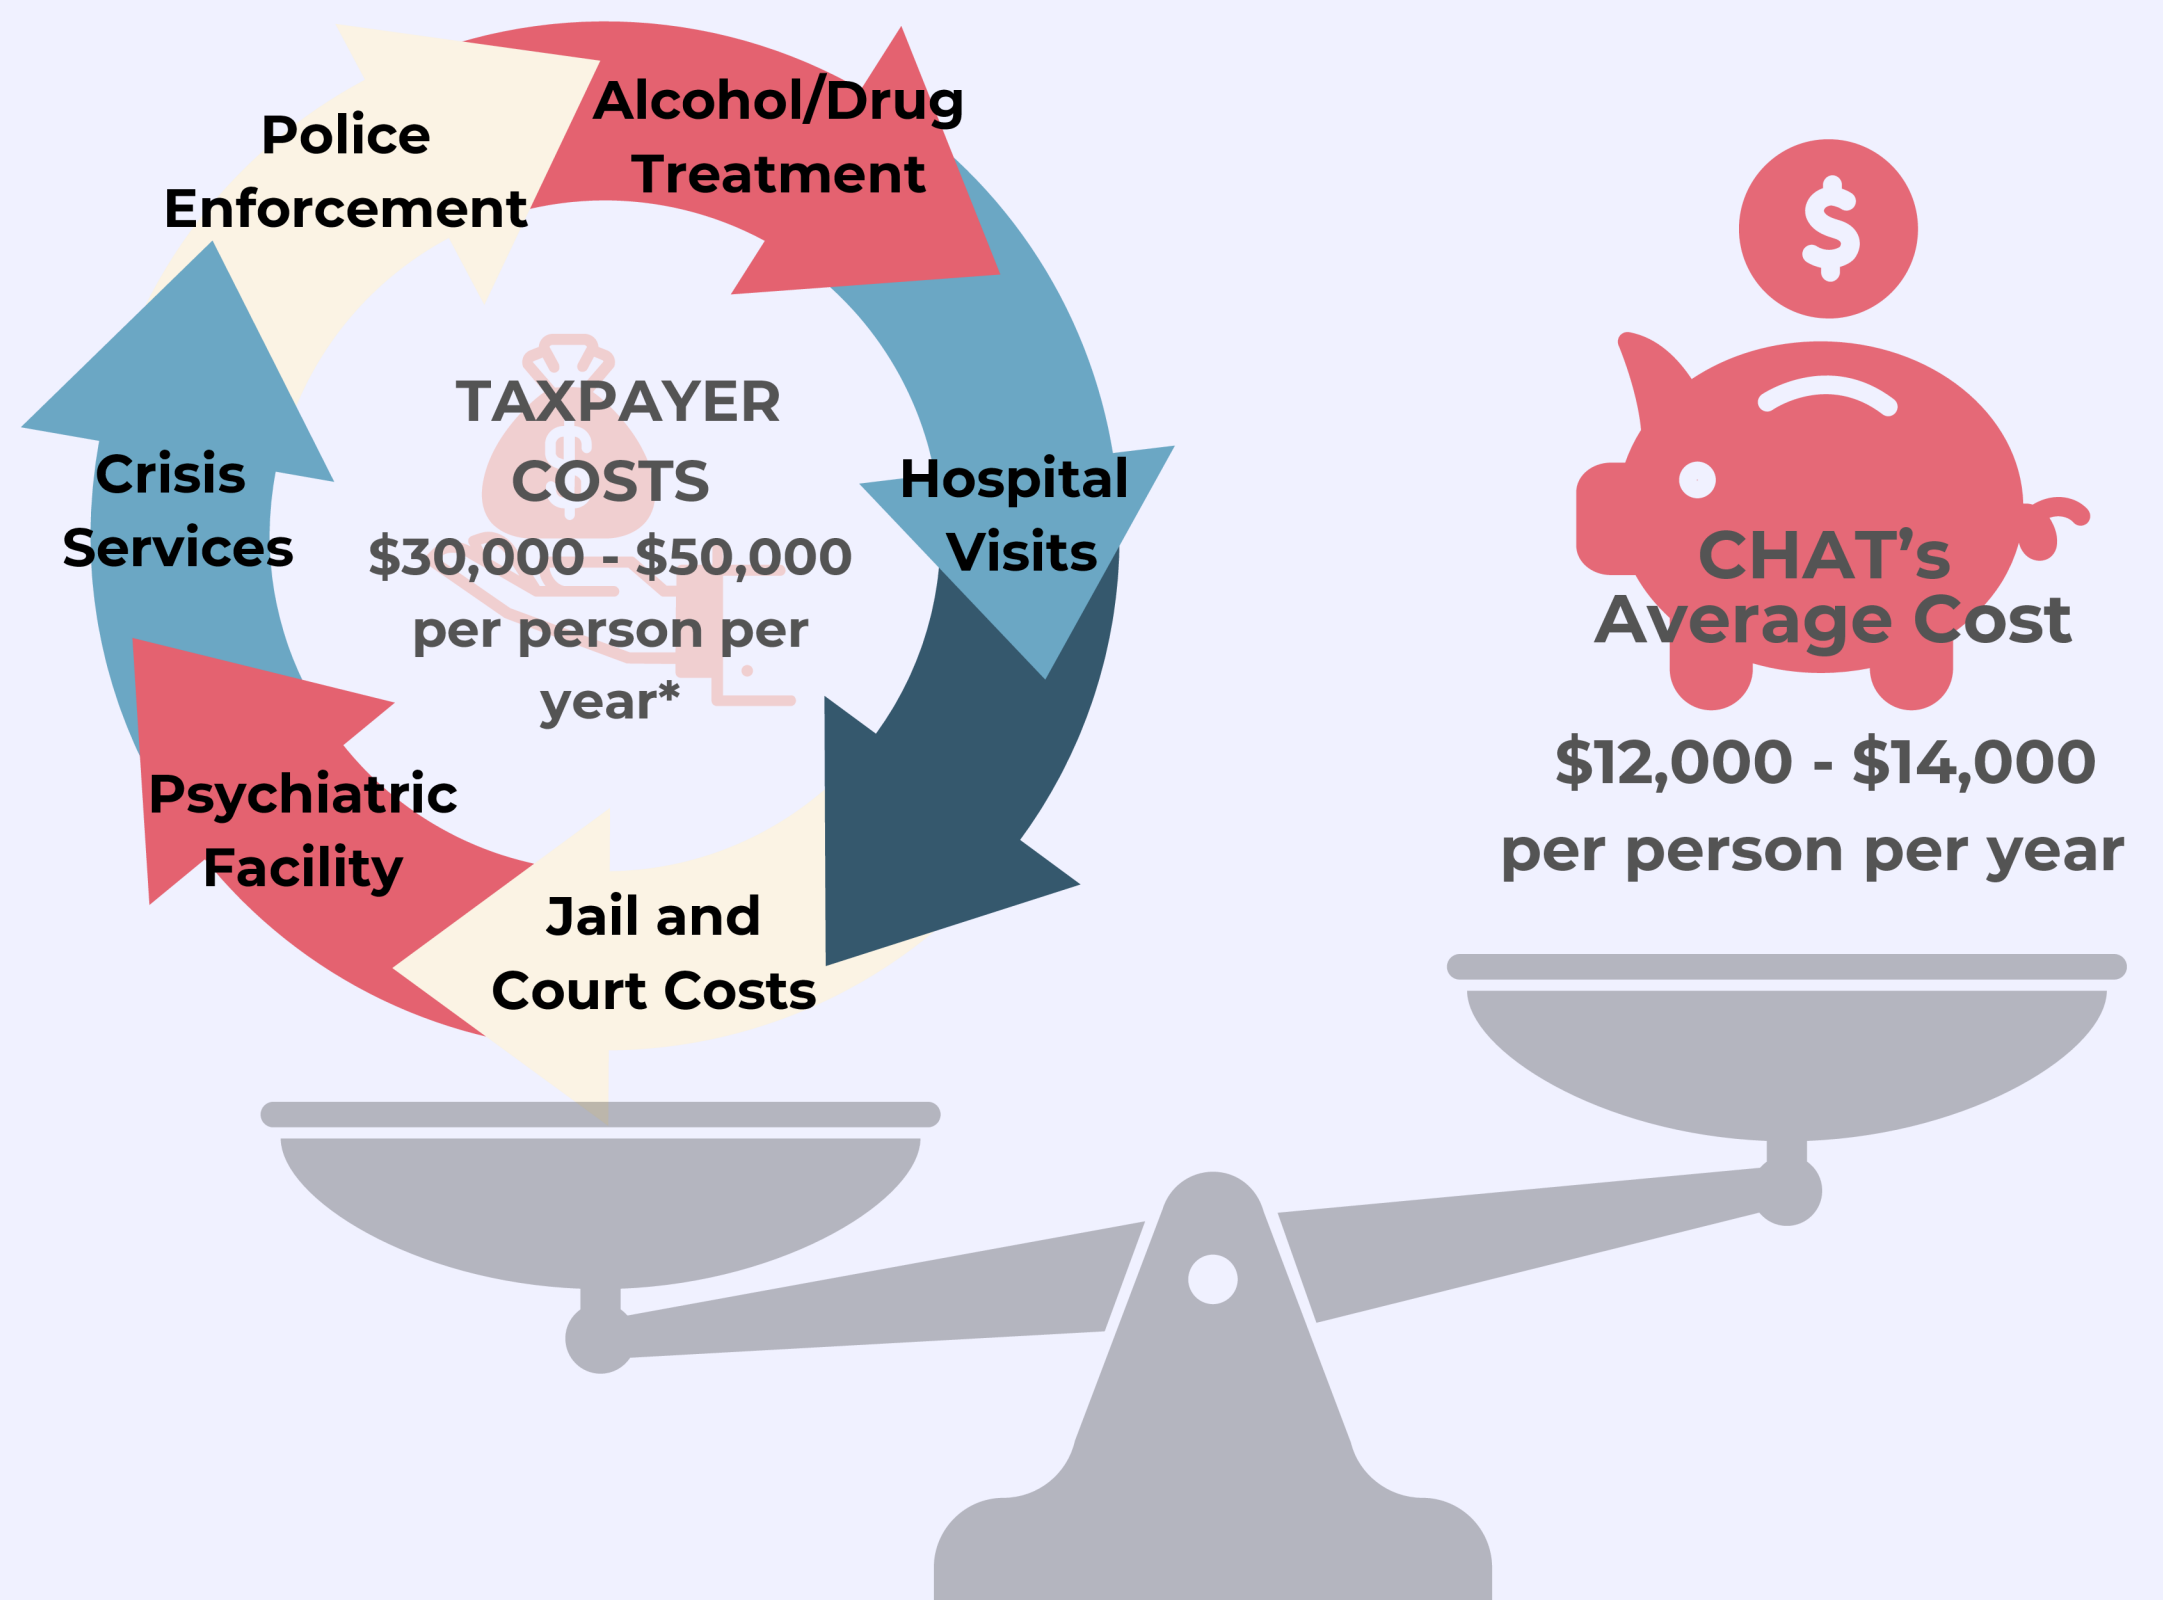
Police Enforcement

Alcohol/Drug Treatment

Hospital Visits

Jail and Court Costs

Psychiatric Facility

Crisis Services

TAXPAYER COSTS
$30,000 - $50,000 per person per year*

$

CHAT's Average Cost

$12,000 - $14,000
per person per year